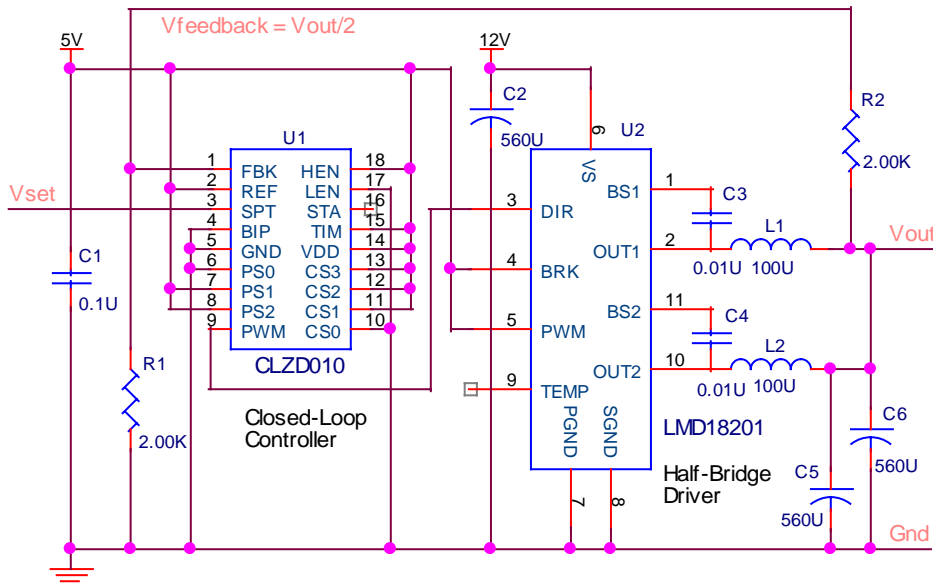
Vfeedback = Vout/2

5V

12V

C2

560U

U1

U2

R2

2.00K

1 FBK
2 REF
3 SPT
4 BIP
5 GND
6 PS0
7 PS1
8 PS2
9 PWM

HEN 18
LEN 17
STA 16
TIM 15
VDD 14
CS3 13
CS2 12
CS1 11
CS0 10

CLZD010

Vset

C1

0.1U

R1

2.00K

Closed-Loop Controller

6 VS
3 DIR
4 BRK
5 PWM
9 TEMP
PGND 7
SGND 8

BS1 1
OUT1 2
BS2 11
OUT2 10

C3

L1

0.01U 100U

Vout

C4

L2

0.01U 100U

LMD18201

Half-Bridge Driver

C5

560U

C6

560U

Gnd